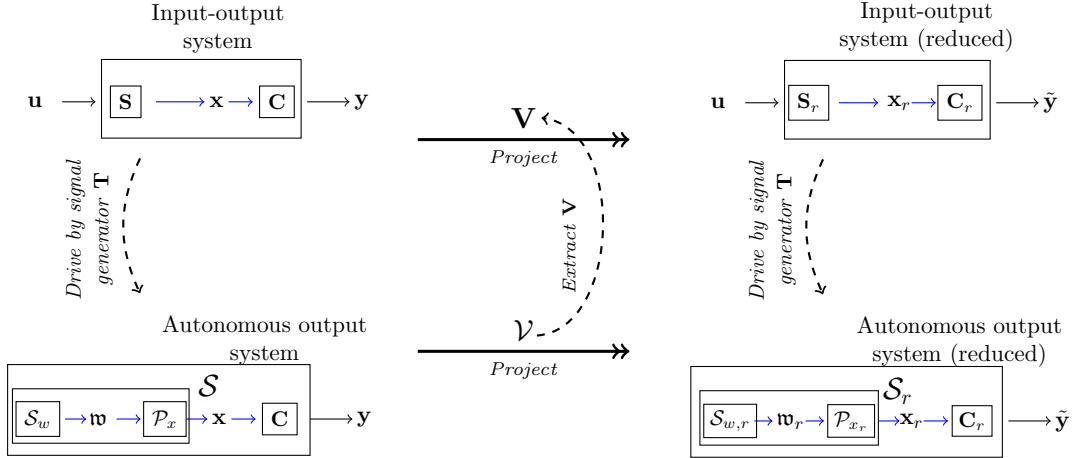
Input-output system

$\mathbf{u}$ $\mathbf{S}$ $\mathbf{x}$ $\mathbf{C}$ $\mathbf{y}$

Drive by signal generator $\mathbf{T}$

Autonomous output system

$\mathcal{S}$

$\mathcal{S}_w$ $\mathfrak{w}$ $\mathcal{P}_x$ $\mathbf{x}$ $\mathbf{C}$ $\mathbf{y}$

$\mathbf{V}$

Project

Extract $\mathbf{V}$

$\mathcal{V}$

Project

Input-output system (reduced)

$\mathbf{u}$ $\mathbf{S}_r$ $\mathbf{x}_r$ $\mathbf{C}_r$ $\tilde{\mathbf{y}}$

Drive by signal generator $\mathbf{T}$

Autonomous output system (reduced)

$\mathcal{S}_r$

$\mathcal{S}_{w,r}$ $\mathfrak{w}_r$ $\mathcal{P}_{x_r}$ $\mathbf{x}_r$ $\mathbf{C}_r$ $\tilde{\mathbf{y}}$